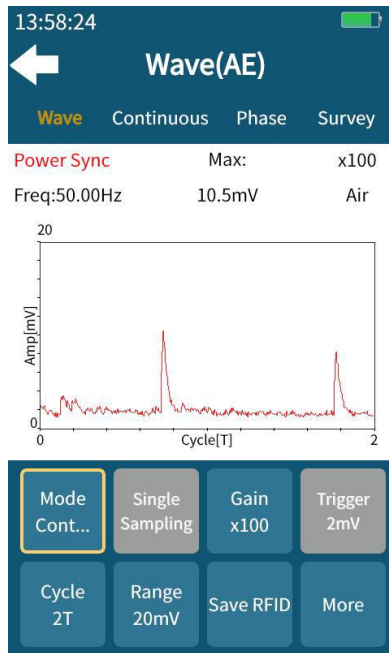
13:58:24

Wave(AE)

Wave Continuous Phase Survey

Power Sync Max: x100

Freq:50.00Hz 10.5mV Air

20

Amp[mV]

0

0 Cycle[T] 2

Mode Cont...

Single Sampling

Gain x100

Trigger 2mV

Cycle 2T

Range 20mV

Save RFID

More